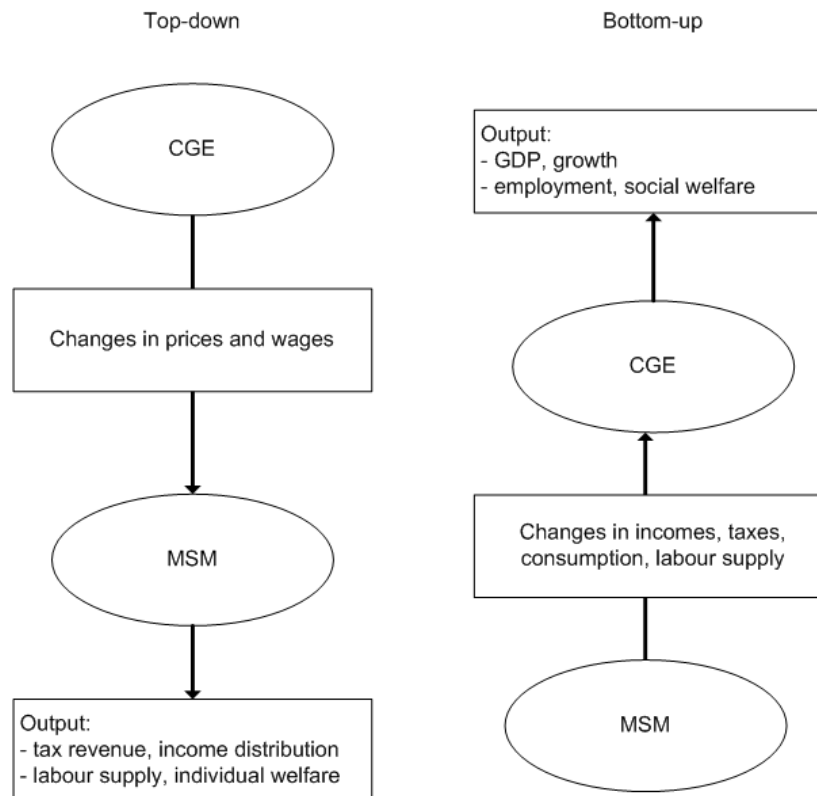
Top-down

CGE

Changes in prices and wages

MSM

Output:
- tax revenue, income distribution
- labour supply, individual welfare

Bottom-up

Output:
- GDP, growth
- employment, social welfare

CGE

Changes in incomes, taxes, consumption, labour supply

MSM